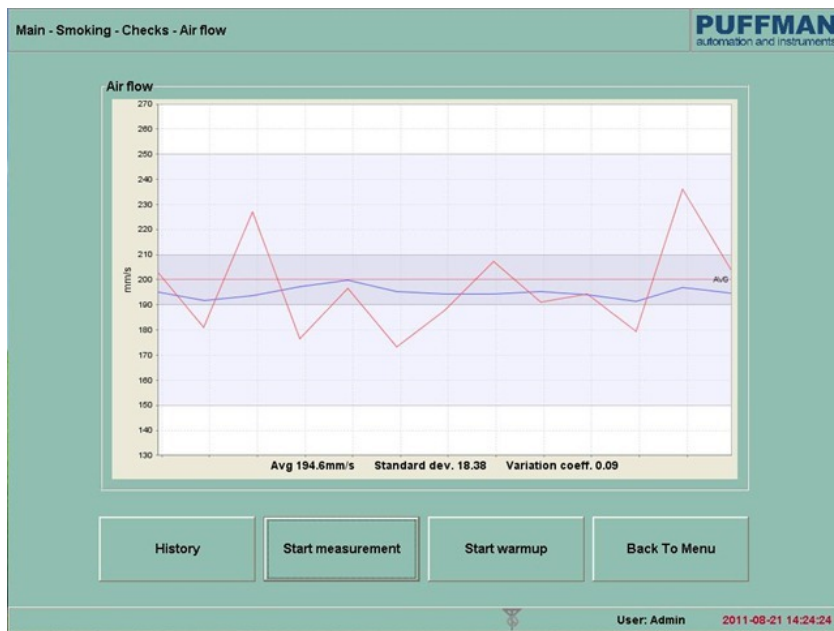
Main - Smoking - Checks - Air flow

PUFFMAN
automation and instruments

Air flow

270
260
250
240
230
220
210
200
190
180
170
160
150
140
130

mm/s

AVG

Avg 194.6mm/s Standard dev. 18.38 Variation coeff. 0.09

History

Start measurement

Start warmup

Back To Menu

User: Admin

2011-08-21 14:24:24